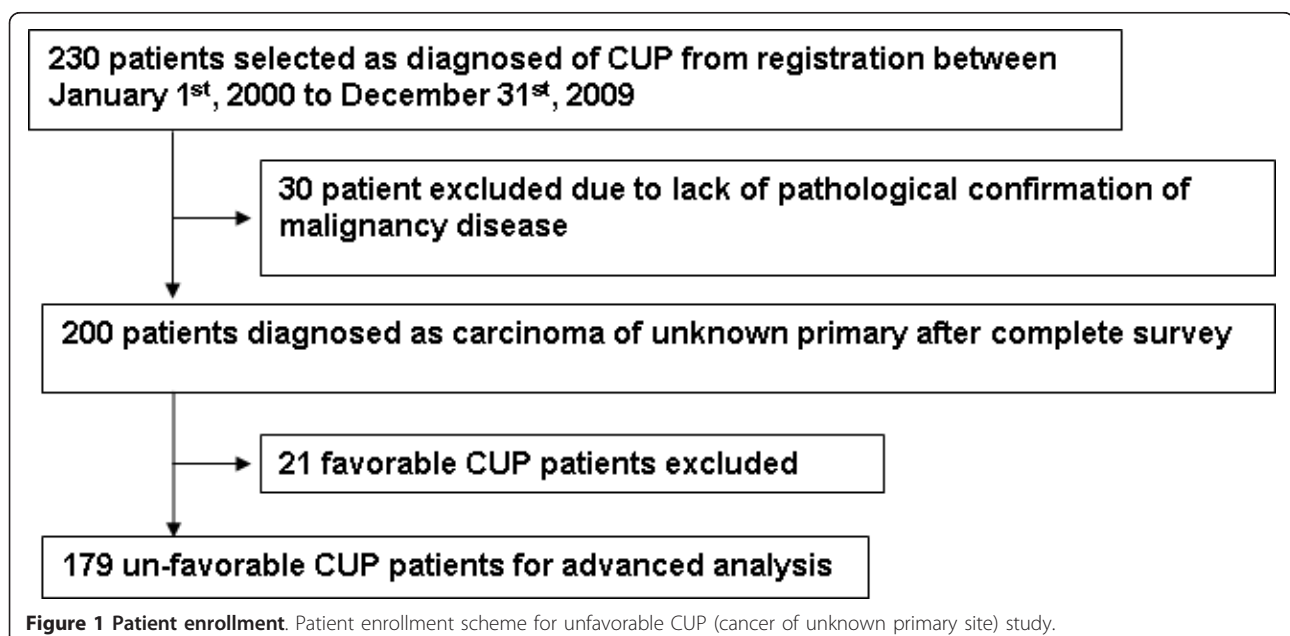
230 patients selected as diagnosed of CUP from registration between January 1$^{st}$, 2000 to December 31$^{st}$, 2009

30 patient excluded due to lack of pathological confirmation of malignancy disease

200 patients diagnosed as carcinoma of unknown primary after complete survey

21 favorable CUP patients excluded

179 un-favorable CUP patients for advanced analysis

**Figure 1 Patient enrollment**. Patient enrollment scheme for unfavorable CUP (cancer of unknown primary site) study.